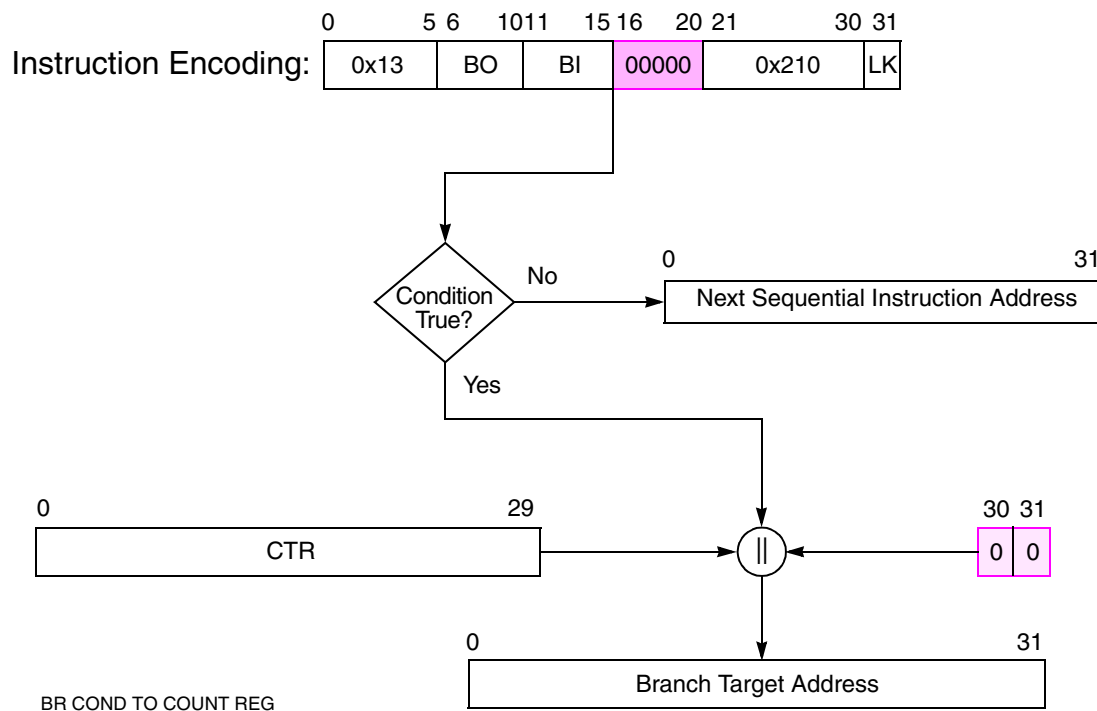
Instruction Encoding:

| 0 5 | 6 10 | 11 15 | 16 20 | 21 30 | 31 |
|---|---|---|---|---|---|
| 0x13 | BO | BI | 00000 | 0x210 | LK |

Condition True?

No

0 31
Next Sequential Instruction Address

Yes

0 29
CTR

||

30 31
0 0

0 31
Branch Target Address

BR COND TO COUNT REG